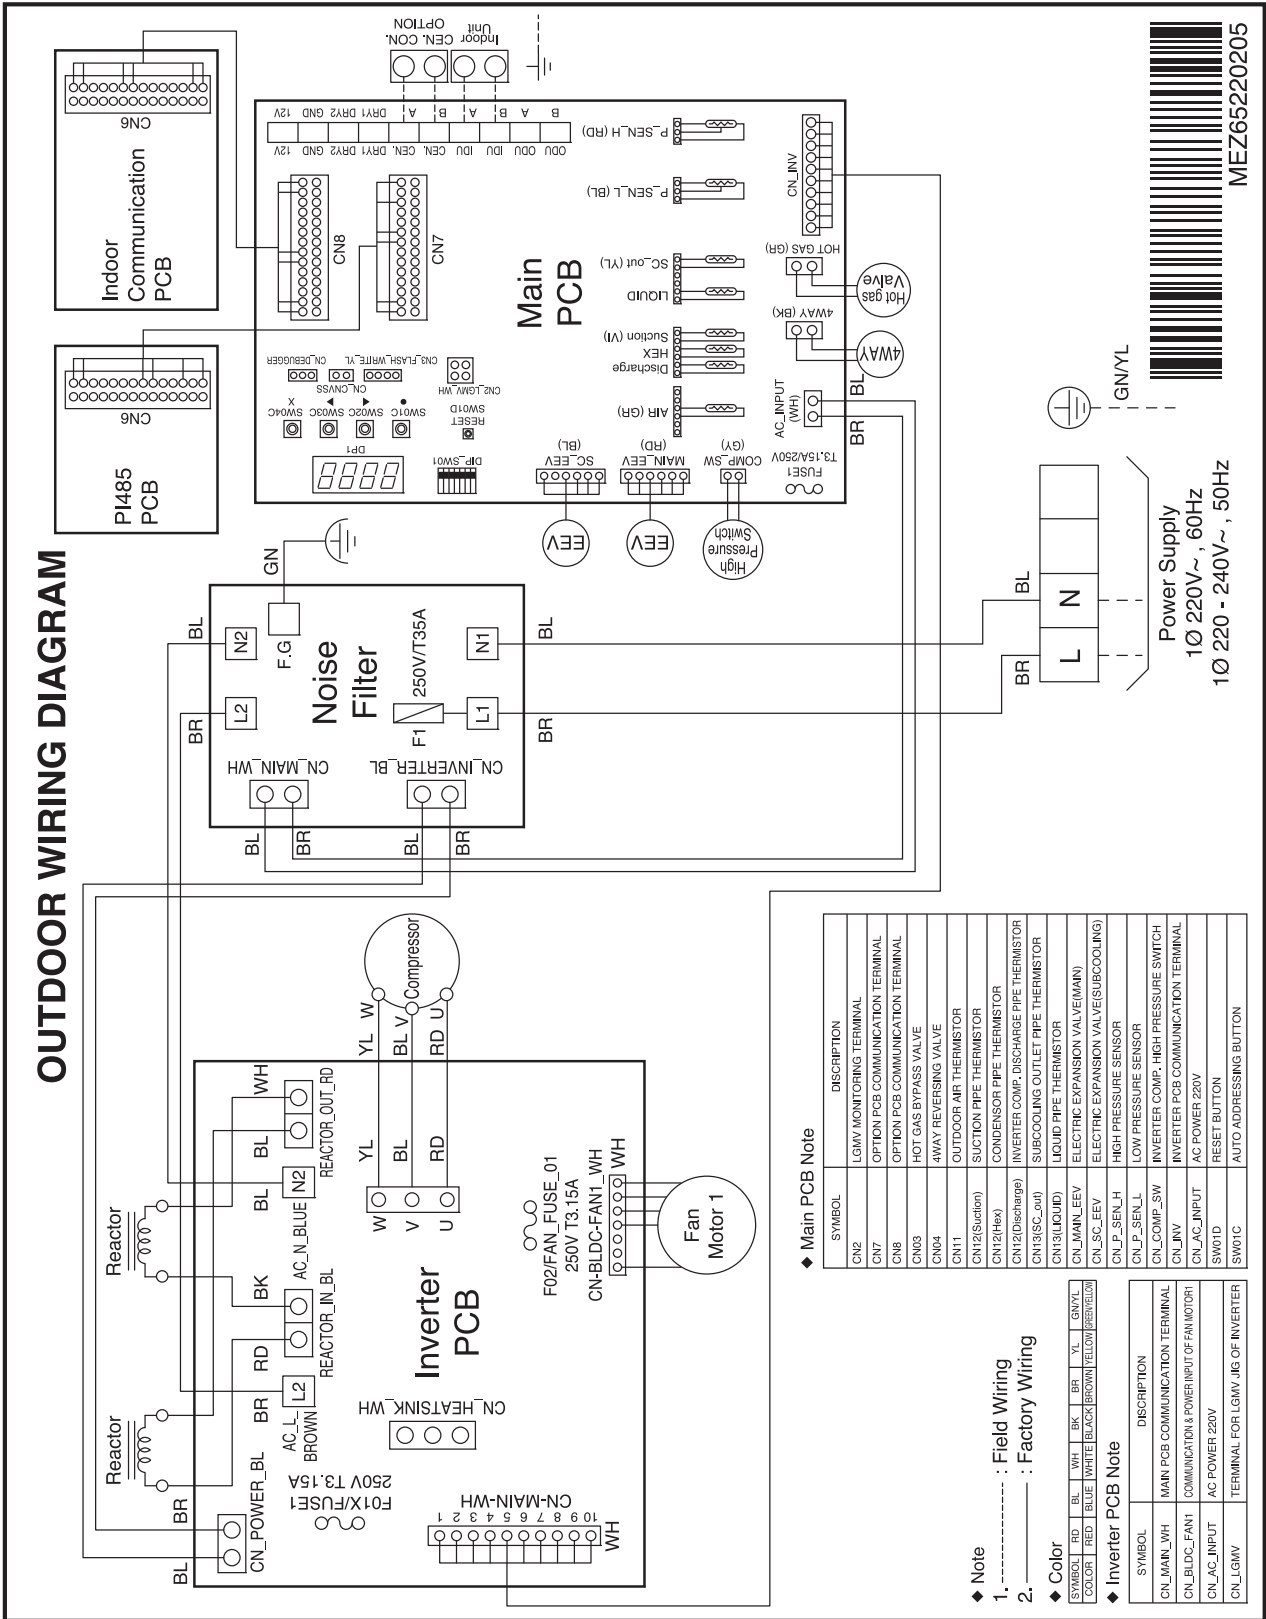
OUTDOOR WIRING DIAGRAM

MEZ65220205

Indoor Communication PCB

CN6

PI485 PCB

CN6

OPTION
CEN. CON.
Indoor Unit

12V GND DRY2 DRY1 A B A B B A
12V GND DRY2 DRY1 CEN. CEN. IDU IDU ODU ODU

P_SEN_H (RD)
P_SEN_L (BL)
CN_INV
CN8
CN7
Main PCB
SC_out (YL)
LIQUID
HOT GAS (GR)
Hot gas Valve
Suction (VI)
HEX
Discharge
4WAY (BK)
4WAY
CN_DEBUGGER
CN3_FLASH_WRITE_YL
CN_CNVSS
CN2_LGMV_WH
SW04C X
SW03C ◄
SW02C ►
SW01C ●
RESET SW01D
AIR (GR)
AC_INPUT (WH)
BL
BR
DP1
DIP_SW01
SC_EEV (BL)
MAIN_EEV (RD)
COMP_SW (GY)
T3.15A/250V FUSE1
EEV
EEV
High Pressure Switch

GN/YL

GN
F.G
BL
N2
Noise Filter
250V/T35A
N1
BL
L2
BR
F1
L1
BR
CN_MAIN_WH
CN_INVERTER_BL
BL BR BL BR

BL
N
BR
L
Power Supply
1Ø 220V~ , 60Hz
1Ø 220 - 240V~ , 50Hz

Compressor
YL W
BL V
RD U

Reactor
Reactor
WH
BL
REACTOR_OUT_RD
BL N2
BK AC_N_BLUE
RD
REACTOR_IN_BL
BR L2
AC_L_BROWN
YL BL RD
W V U
Inverter PCB
F02/FAN_FUSE_01
250V T3.15A
CN-BLDC-FAN1_WH
WH
Fan Motor 1
CN_HEATSINK_WH
F01X/FUSE1
250V T3.15A
BR
BL
CN_POWER_BL
CN-MAIN-WH
10 9 8 7 6 5 4 3 2 1
WH

◆ Note
1. ---------- : Field Wiring
2. ―――― : Factory Wiring

◆ Color
| SYMBOL | RD | BL | WH | BK | BR | YL | GN/YL |
|---|---|---|---|---|---|---|---|
| COLOR | RED | BLUE | WHITE | BLACK | BROWN | YELLOW | GREEN/YELLOW |

◆ Inverter PCB Note
| SYMBOL | DISCRIPTION |
|---|---|
| CN_MAIN_WH | MAIN PCB COMMUNICATION TERMINAL |
| CN_BLDC_FAN1 | COMMUNICATION & POWER INPUT OF FAN MOTOR1 |
| CN_AC_INPUT | AC POWER 220V |
| CN_LGMV | TERMINAL FOR LGMV JIG OF INVERTER |

◆ Main PCB Note
| SYMBOL | DISCRIPTION |
|---|---|
| CN2 | LGMV MONITORING TERMINAL |
| CN7 | OPTION PCB COMMUNICATION TERMINAL |
| CN8 | OPTION PCB COMMUNICATION TERMINAL |
| CN03 | HOT GAS BYPASS VALVE |
| CN04 | 4WAY REVERSING VALVE |
| CN11 | OUTDOOR AIR THERMISTOR |
| CN12(Suction) | SUCTION PIPE THERMISTOR |
| CN12(Hex) | CONDENSOR PIPE THERMISTOR |
| CN12(Discharge) | INVERTER COMP. DISCHARGE PIPE THERMISTOR |
| CN13(SC_out) | SUBCOOLING OUTLET PIPE THERMISTOR |
| CN13(LIQUID) | LIQUID PIPE THERMISTOR |
| CN_MAIN_EEV | ELECTRIC EXPANSION VALVE(MAIN) |
| CN_SC_EEV | ELECTRIC EXPANSION VALVE(SUBCOOLING) |
| CN_P_SEN_H | HIGH PRESSURE SENSOR |
| CN_P_SEN_L | LOW PRESSURE SENSOR |
| CN_COMP_SW | INVERTER COMP. HIGH PRESSURE SWITCH |
| CN_INV | INVERTER PCB COMMUNICATION TERMINAL |
| CN_AC_INPUT | AC POWER 220V |
| SW01D | RESET BUTTON |
| SW01C | AUTO ADDRESSING BUTTON |